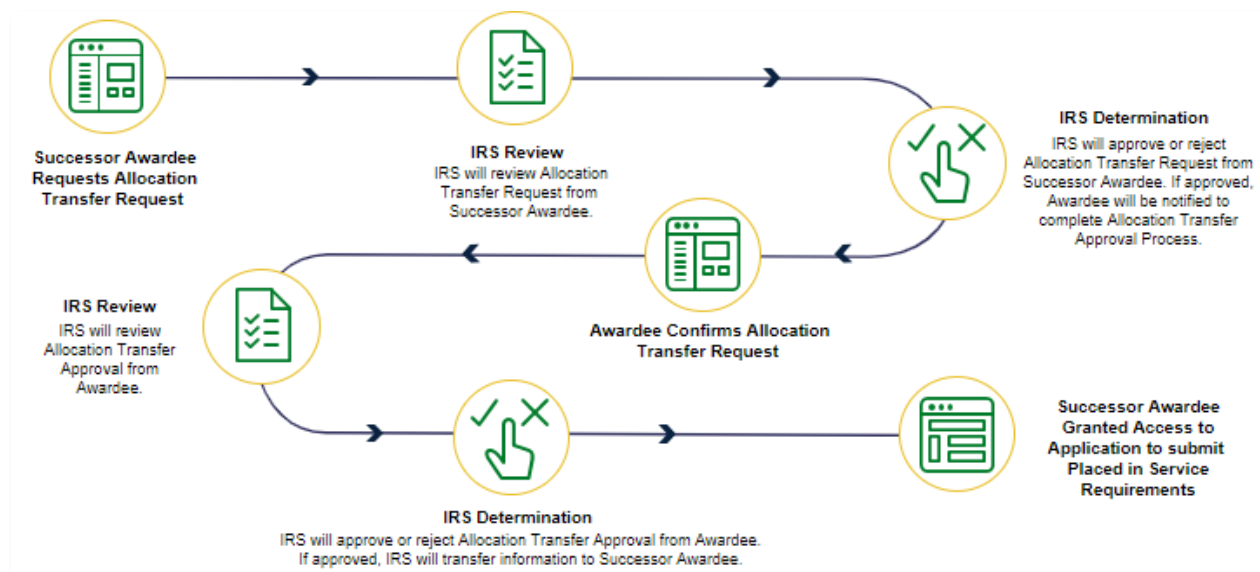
Successor Awardee Requests Allocation Transfer Request

IRS Review
IRS will review Allocation Transfer Request from Successor Awardee.

IRS Determination
IRS will approve or reject Allocation Transfer Request from Successor Awardee. If approved, Awardee will be notified to complete Allocation Transfer Approval Process.

Awardee Confirms Allocation Transfer Request

IRS Review
IRS will review Allocation Transfer Approval from Awardee.

IRS Determination
IRS will approve or reject Allocation Transfer Approval from Awardee. If approved, IRS will transfer information to Successor Awardee.

Successor Awardee Granted Access to Application to submit Placed in Service Requirements